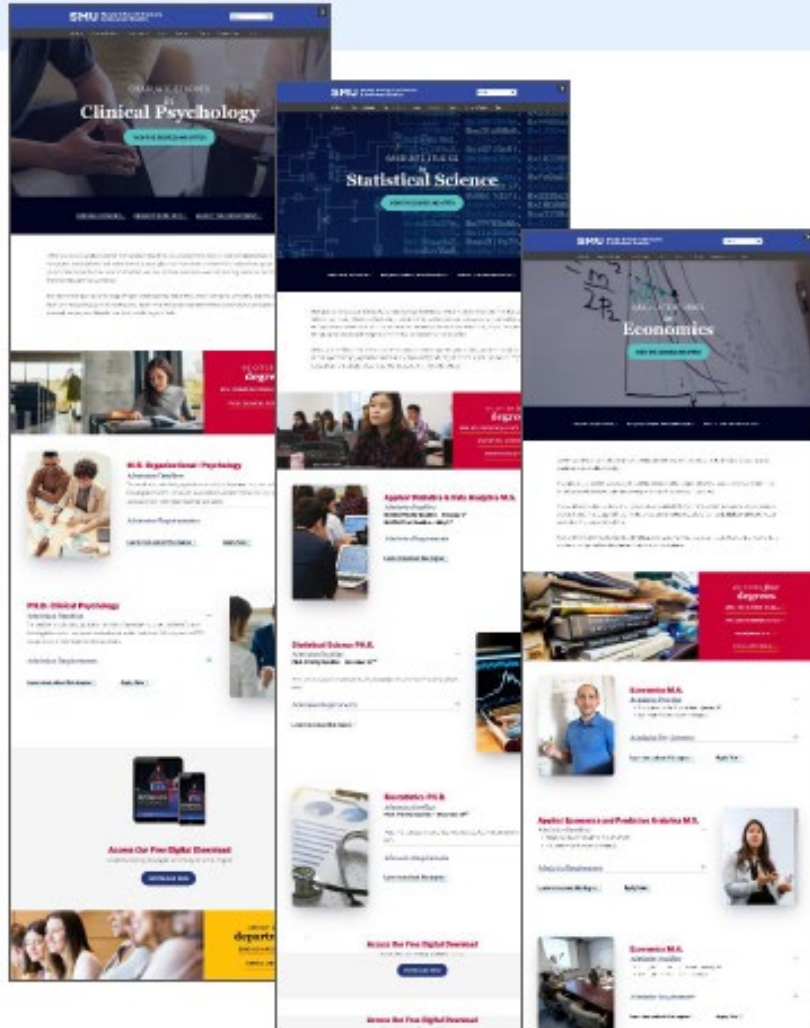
SMU

Clinical Psychology

SMU

Statistical Science

SMU

Economics

degrees

M.S. Organizational Psychology

Ph.D. Clinical Psychology

Admission Requirements

Access Our Free Digital Download

Applied Statistics & Data Analytics M.S.

Statistical Science Ph.D.

Biostatistics Ph.D.

Access Our Free Digital Download

degrees

Economics M.A.

Applied Economics and Predictive Analytics M.S.

Economics M.A.

departments